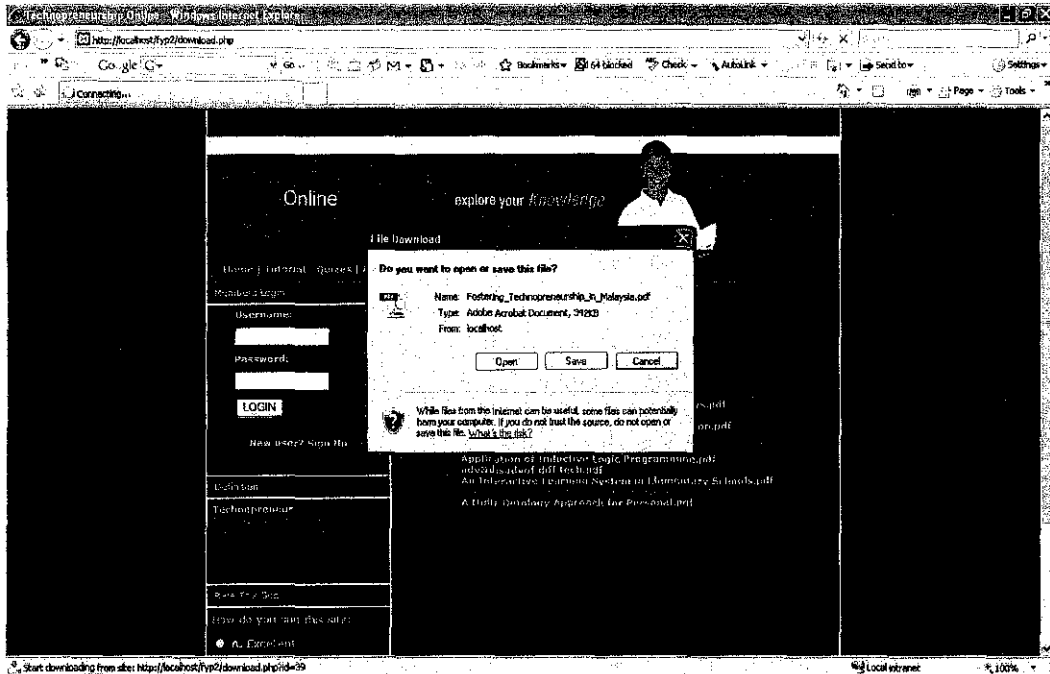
Technopreneurship Online - Windows Internet Explorer

http://localhost/fyp2/download.php

Google G-

Go

Bookmarks

64 blocked

Check

AutoLink

Send to

Settings

Connecting...

Page

Tools

Online

explore your Knowledge

Home | Tutorial | Quizes |

Members Login

Username:

Password:

LOGIN

New user? Sign Up

Definition

Technopreneur

Rate This Site

How do you rate this site:

A. Excellent

File Download

Do you want to open or save this file?

Name: Fostering_Technopreneurship_in_Malaysia.pdf

Type: Adobe Acrobat Document, 312KB

From: localhost

Open

Save

Cancel

While files from the Internet can be useful, some files can potentially harm your computer. If you do not trust the source, do not open or save this file. What's the risk?

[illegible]s.pdf

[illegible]on.pdf

Application of Inductive Logic Programming.pdf

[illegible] tech.pdf

An Interactive Learning System in Elementary Schools.pdf

A Fully Ontology Approach for Personal.pdf

Start downloading from site: http://localhost/fyp2/download.php?id=39

Local intranet

100%